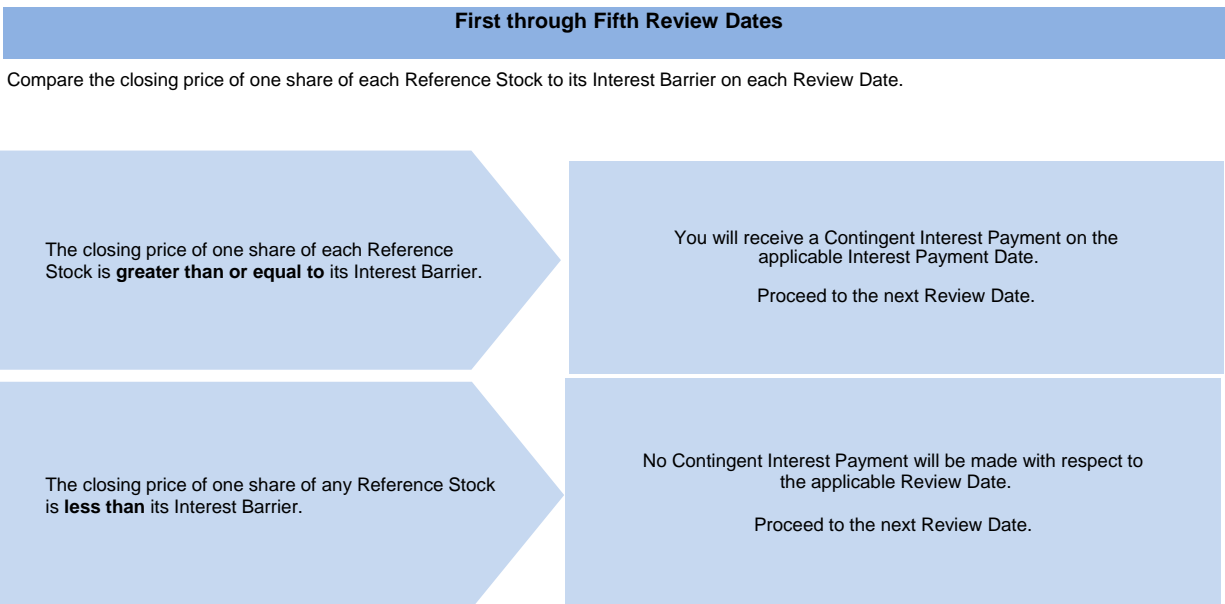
First through Fifth Review Dates

Compare the closing price of one share of each Reference Stock to its Interest Barrier on each Review Date.

The closing price of one share of each Reference Stock is greater than or equal to its Interest Barrier.

You will receive a Contingent Interest Payment on the applicable Interest Payment Date.

Proceed to the next Review Date.

The closing price of one share of any Reference Stock is less than its Interest Barrier.

No Contingent Interest Payment will be made with respect to the applicable Review Date.

Proceed to the next Review Date.